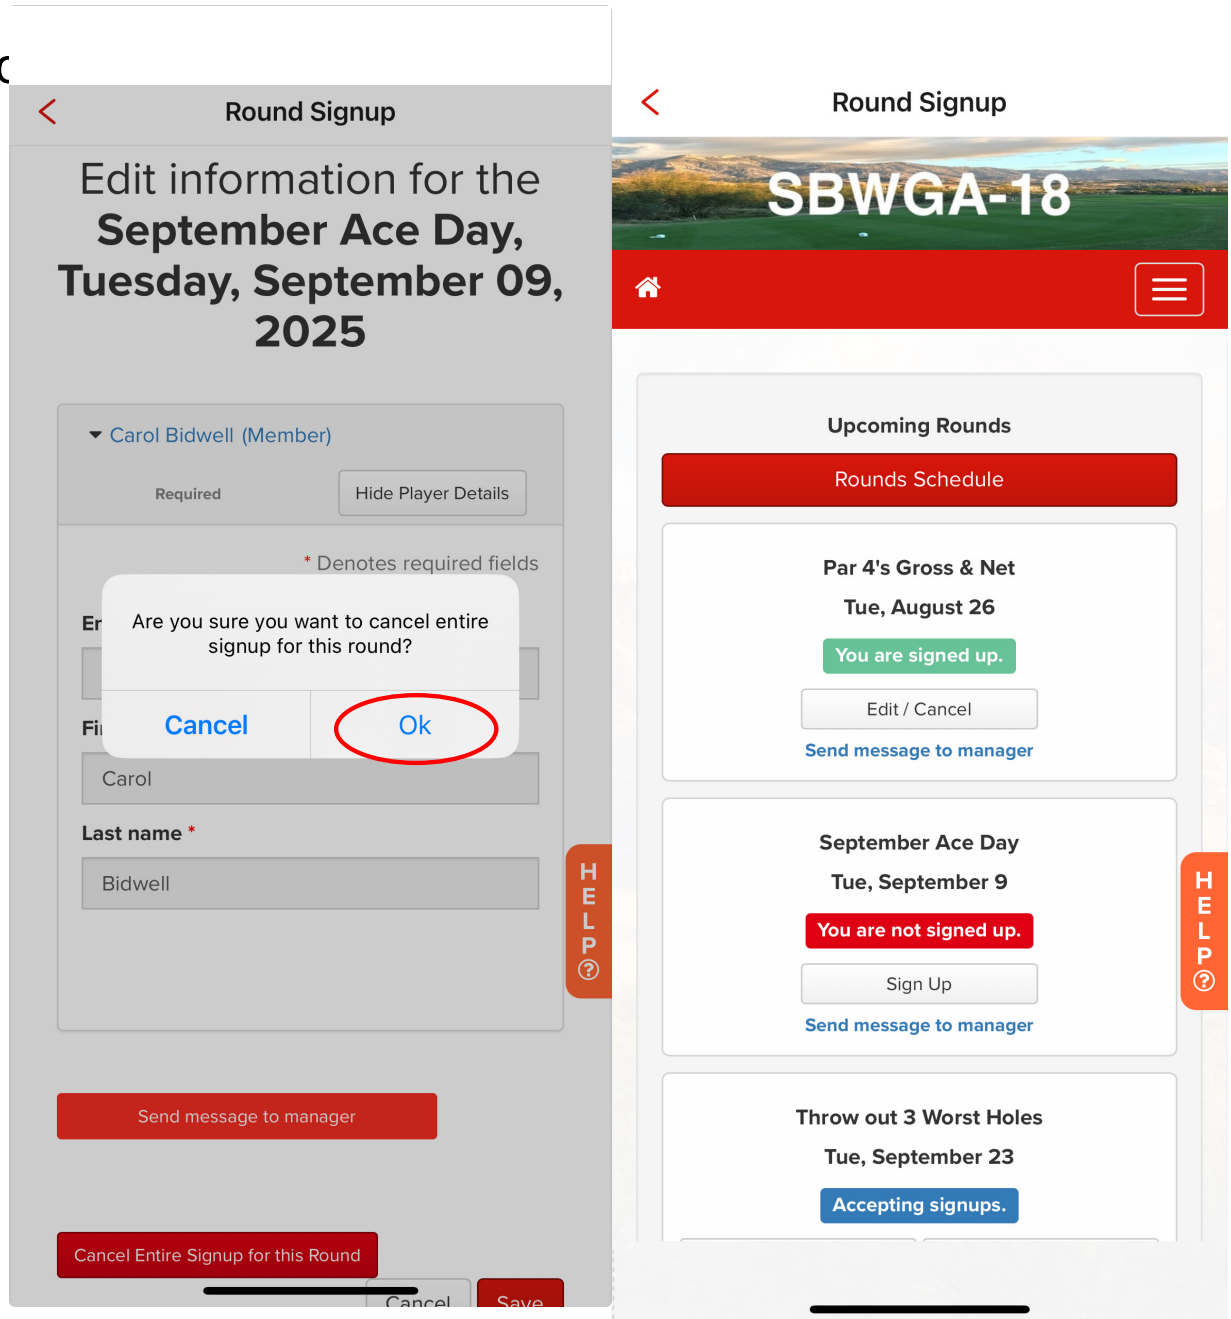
Round Signup

Edit information for the **September Ace Day, Tuesday, September 09, 2025**

Carol Bidwell (Member)

Required

Hide Player Details

* Denotes required fields

Em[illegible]

Fi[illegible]

Are you sure you want to cancel entire signup for this round?

Cancel

Ok

Carol

Last name *

Bidwell

HELP ?

Send message to manager

Cancel Entire Signup for this Round

Cancel

Save

Round Signup

SBWGA-18

Upcoming Rounds

Rounds Schedule

Par 4's Gross & Net

Tue, August 26

You are signed up.

Edit / Cancel

Send message to manager

September Ace Day

Tue, September 9

You are not signed up.

Sign Up

Send message to manager

Throw out 3 Worst Holes

Tue, September 23

Accepting signups.

HELP ?